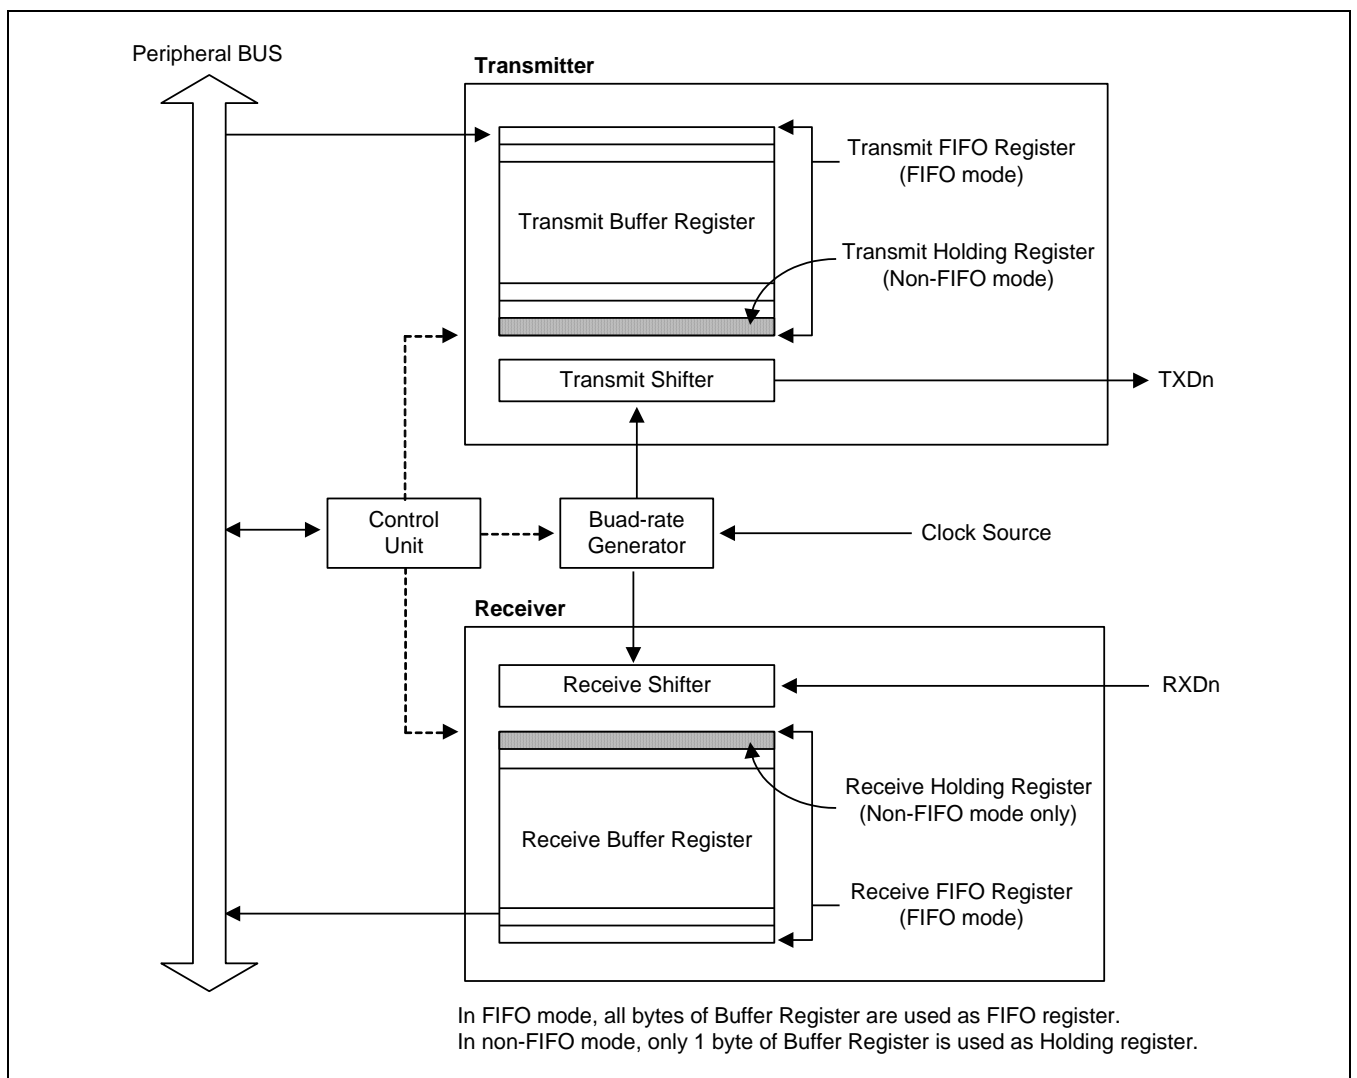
Peripheral BUS

Transmitter

Transmit Buffer Register

Transmit FIFO Register
(FIFO mode)

Transmit Holding Register
(Non-FIFO mode)

Transmit Shifter

TXDn

Control Unit

Buad-rate Generator

Clock Source

Receiver

Receive Shifter

RXDn

Receive Holding Register
(Non-FIFO mode only)

Receive Buffer Register

Receive FIFO Register
(FIFO mode)

In FIFO mode, all bytes of Buffer Register are used as FIFO register.
In non-FIFO mode, only 1 byte of Buffer Register is used as Holding register.